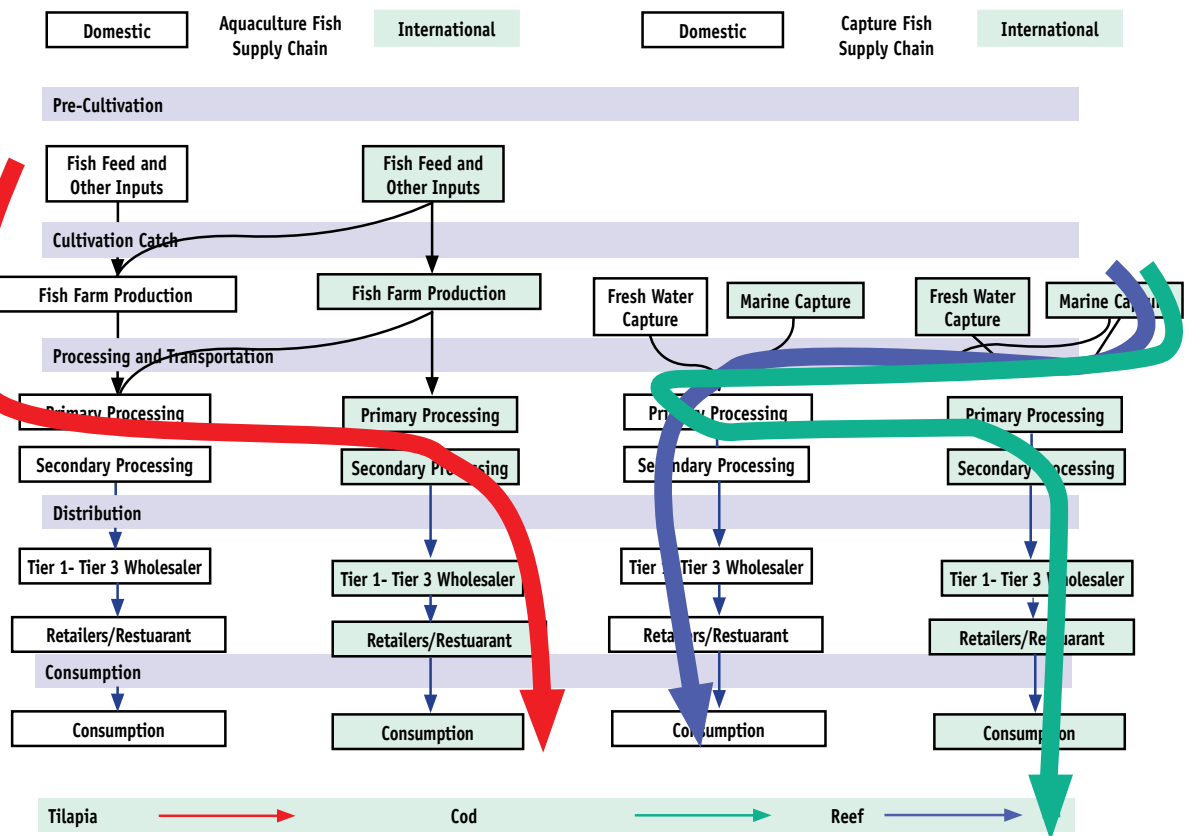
Domestic

Aquaculture Fish Supply Chain

International

Domestic

Capture Fish Supply Chain

International

Pre-Cultivation

Fish Feed and Other Inputs

Fish Feed and Other Inputs

Cultivation Catch

Fish Farm Production

Fish Farm Production

Fresh Water Capture

Marine Capture

Fresh Water Capture

Marine Cap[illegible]

Processing and Transportation

Primary Processing

Primary Processing

Pri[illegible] Processing

Primary Processing

Secondary Processing

Secondary Pro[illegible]ssing

Se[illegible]condary Processing

Secondary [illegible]rocessing

Distribution

Tier 1- Tier 3 Wholesaler

Tier 1- Tier 3 Wholesaler

Tier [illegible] Tier 3 Wholesaler

Tier 1- Tier 3 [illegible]holesaler

Retailers/Restuarant

Retailers/Restuarant

Reta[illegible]rs/Restuarant

Retailers/Re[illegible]taurant

Consumption

Consumption

Consumption

Con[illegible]umption

Consump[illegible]on

Tilapia

Cod

Reef